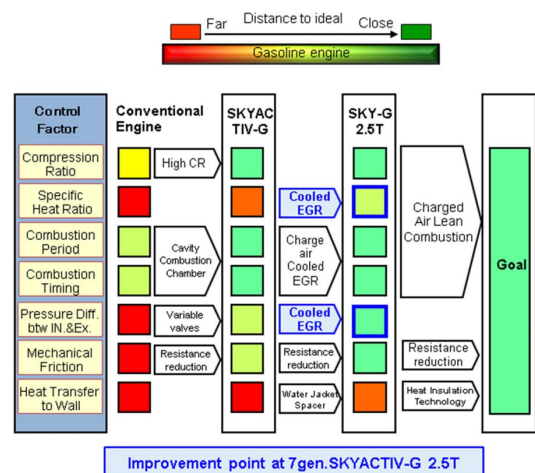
Far Distance to ideal Close

Gasoline engine

| Control Factor | Conventional Engine | | SKYACTIV-G | | SKY-G 2.5T | | Goal |
|---|---|---|---|---|---|---|---|
| Compression Ratio | | High CR | | | | Charged Air Lean Combustion | Goal |
| Specific Heat Ratio | | | | Cooled EGR | | | |
| Combustion Period | | Cavity Combustion Chamber | | Charge air Cooled EGR | | | |
| Combustion Timing | | | | | | | |
| Pressure Diff. btw IN.&Ex. | | Variable valves | | Cooled EGR | | | |
| Mechanical Friction | | Resistance reduction | | Resistance reduction | | Resistance reduction | |
| Heat Transfer to Wall | | | | Water Jacket Spacer | | Heat Insulation Technology | |

Improvement point at 7gen.SKYACTIV-G 2.5T